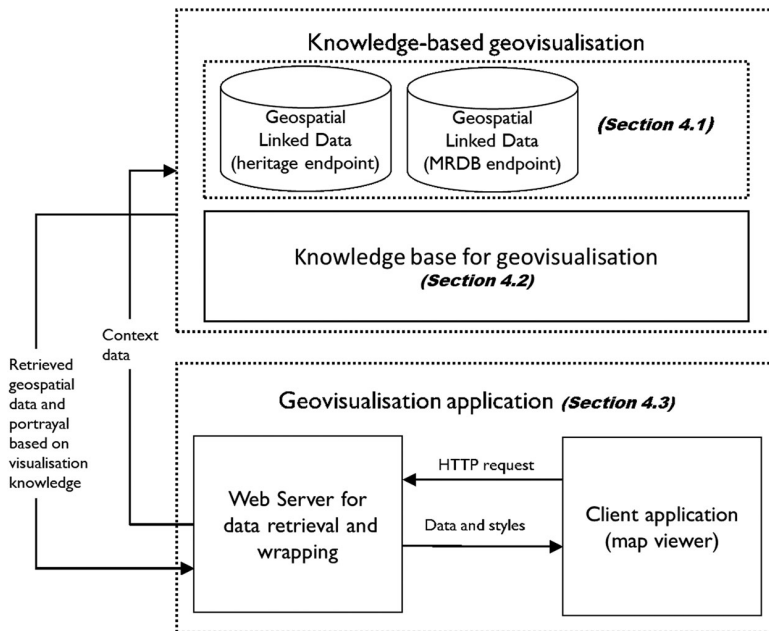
Knowledge-based geovisualisation

Geospatial Linked Data (heritage endpoint)

Geospatial Linked Data (MRDB endpoint)

(Section 4.1)

Knowledge base for geovisualisation

(Section 4.2)

Context data

Retrieved geospatial data and portrayal based on visualisation knowledge

Geovisualisation application (Section 4.3)

HTTP request

Web Server for data retrieval and wrapping

Data and styles

Client application (map viewer)